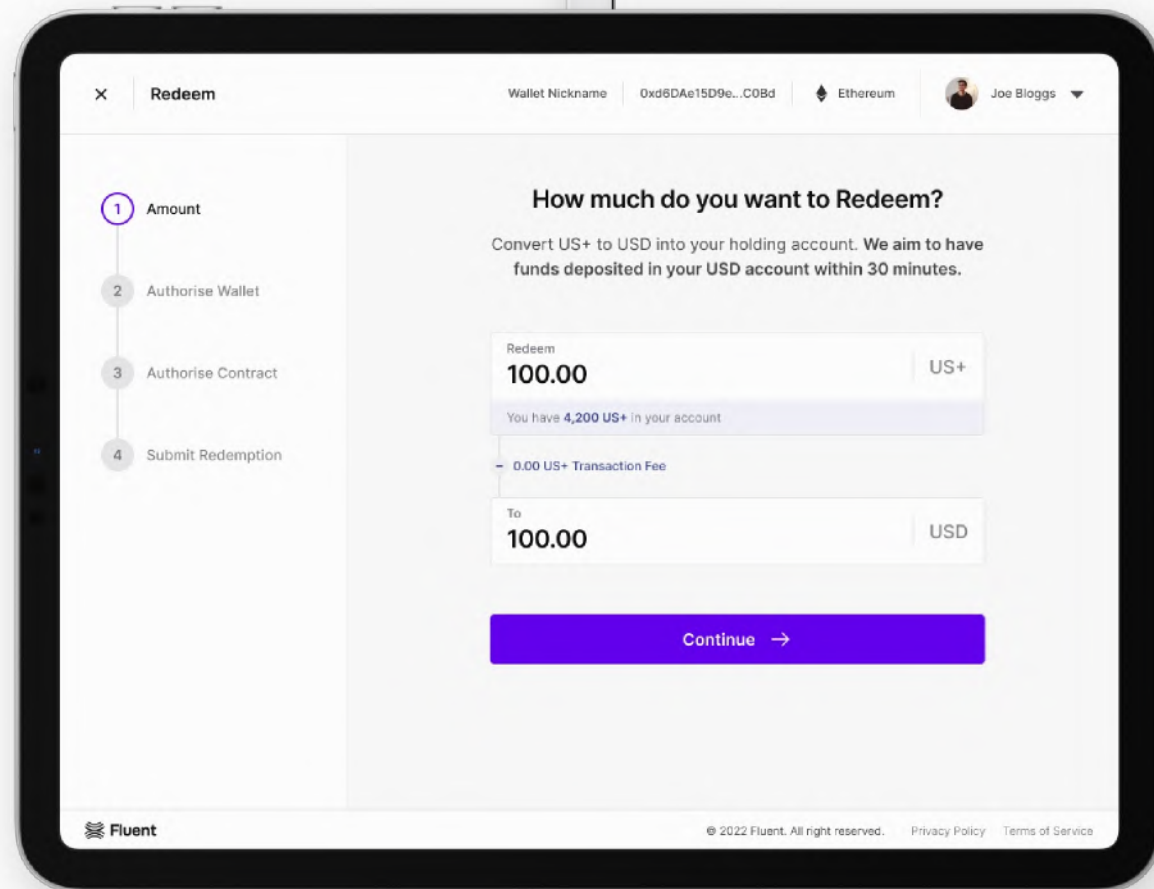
× Redeem

Wallet Nickname 0xd6DAe15D9e...C0Bd Ethereum Joe Bloggs

1 Amount

2 Authorise Wallet

3 Authorise Contract

4 Submit Redemption

How much do you want to Redeem?

Convert US+ to USD into your holding account. We aim to have funds deposited in your USD account within 30 minutes.

Redeem
100.00
US+

You have 4,200 US+ in your account

– 0.00 US+ Transaction Fee

To
100.00
USD

Continue →

Fluent

© 2022 Fluent. All right reserved. Privacy Policy Terms of Service